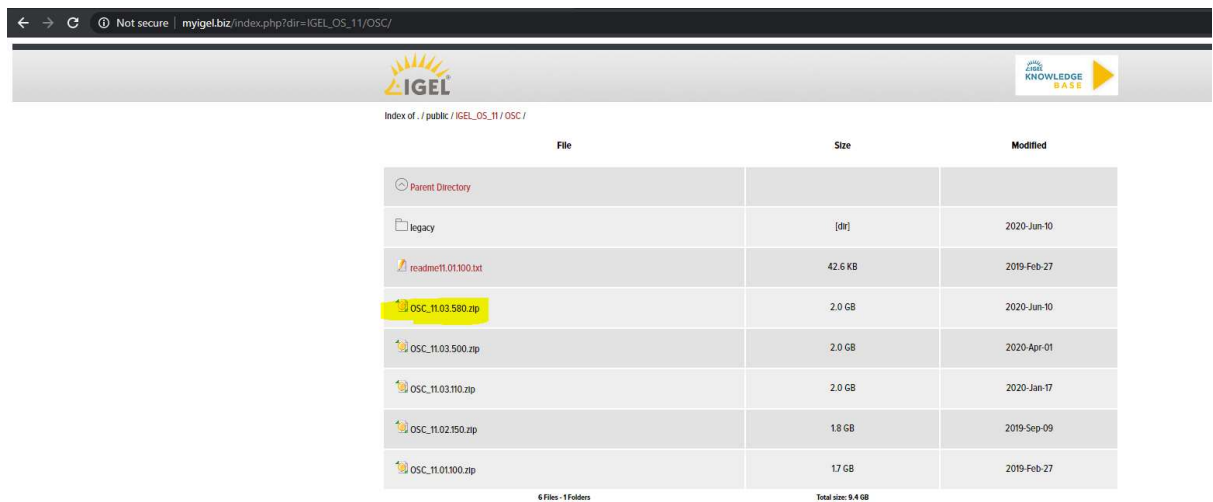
Not secure | myigel.biz/index.php?dir=IGEL_OS_11/OSC/

IGEL

IGEL KNOWLEDGE BASE

Index of . / public / IGEL_OS_11 / OSC /

| File | Size | Modified |
|---|---|---|
| Parent Directory | | |
| legacy | [dir] | 2020-Jun-10 |
| readme11.01.100.txt | 42.6 KB | 2019-Feb-27 |
| OSC_11.03.580.zip | 2.0 GB | 2020-Jun-10 |
| OSC_11.03.500.zip | 2.0 GB | 2020-Apr-01 |
| OSC_11.03.110.zip | 2.0 GB | 2020-Jan-17 |
| OSC_11.02.150.zip | 1.8 GB | 2019-Sep-09 |
| OSC_11.01.100.zip | 1.7 GB | 2019-Feb-27 |
| 6 Files - 1 Folders | Total size: 9.4 GB | |